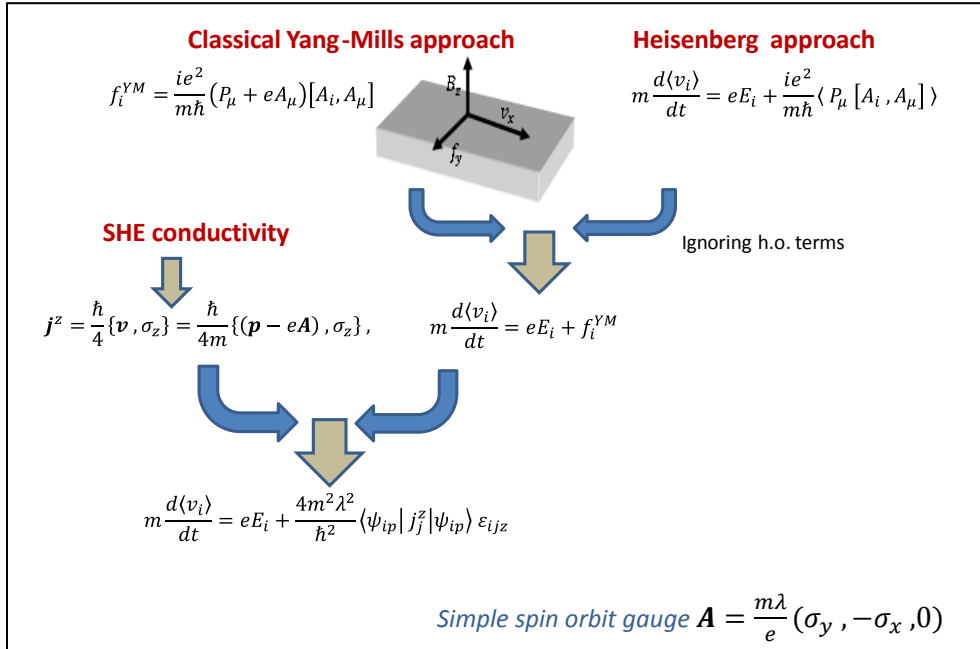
Classical Yang-Mills approach

Heisenberg approach

$f_i^{YM} = \frac{ie^2}{m\hbar}(P_\mu + eA_\mu)[A_i, A_\mu]$

$B_z$

$v_x$

$f_y$

$m\frac{d\langle v_i \rangle}{dt} = eE_i + \frac{ie^2}{m\hbar}\langle P_\mu [A_i, A_\mu] \rangle$

SHE conductivity

Ignoring h.o. terms

$\boldsymbol{j}^z = \frac{\hbar}{4}\{\boldsymbol{v}, \sigma_z\} = \frac{\hbar}{4m}\{(\boldsymbol{p} - e\boldsymbol{A}), \sigma_z\},$

$m\frac{d\langle v_i \rangle}{dt} = eE_i + f_i^{YM}$

$m\frac{d\langle v_i \rangle}{dt} = eE_i + \frac{4m^2\lambda^2}{\hbar^2}\langle \psi_{ip} | j_j^z | \psi_{ip} \rangle \varepsilon_{ijz}$

Simple spin orbit gauge $\boldsymbol{A} = \frac{m\lambda}{e}(\sigma_y, -\sigma_x, 0)$